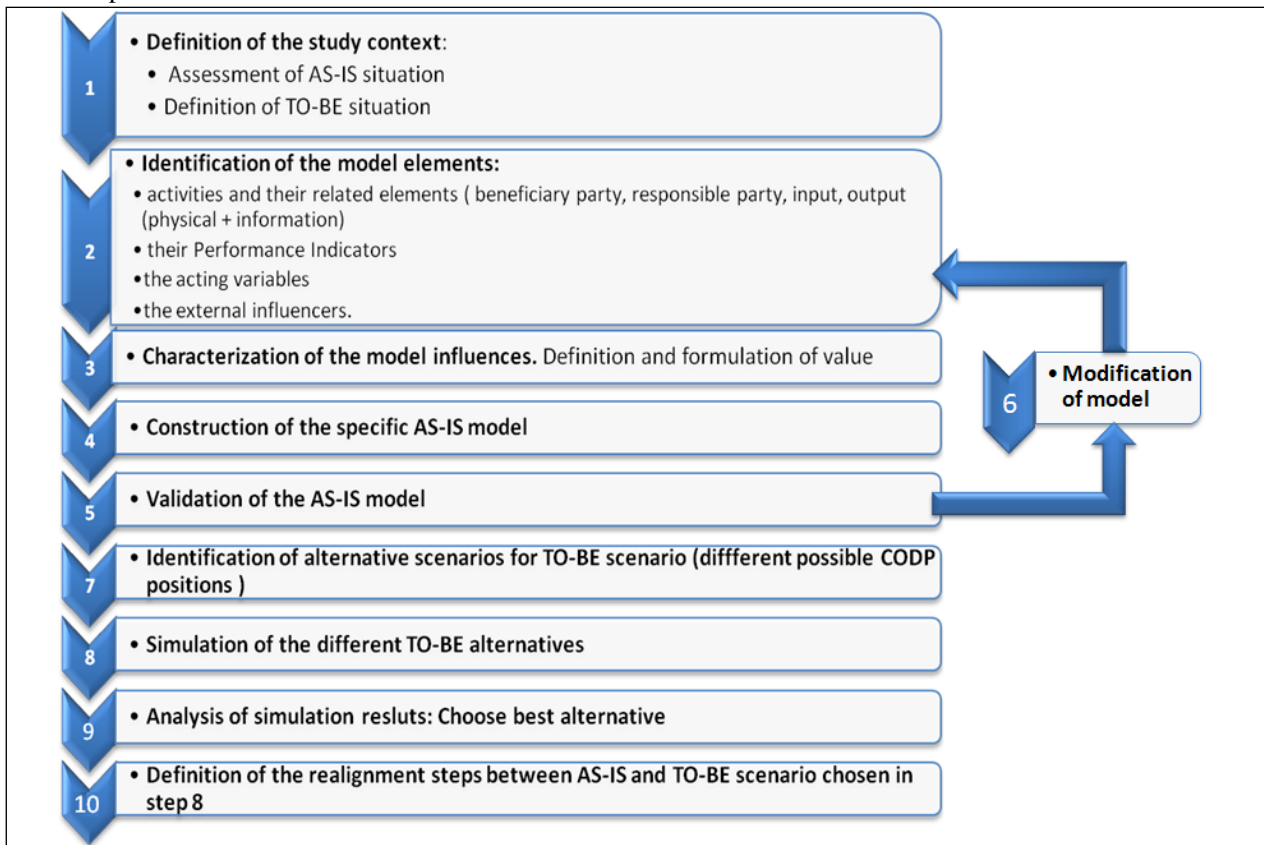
1

• Definition of the study context:
• Assessment of AS-IS situation
• Definition of TO-BE situation

2

• Identification of the model elements:
• activities and their related elements ( beneficiary party, responsible party, input, output (physical + information)
• their Performance Indicators
• the acting variables
• the external influencers.

3

• Characterization of the model influences. Definition and formulation of value

4

• Construction of the specific AS-IS model

5

• Validation of the AS-IS model

6

• Modification of model

7

• Identification of alternative scenarios for TO-BE scenario (diffferent possible CODP positions )

8

• Simulation of the different TO-BE alternatives

9

• Analysis of simulation resluts: Choose best alternative

10

• Definition of the realignment steps between AS-IS and TO-BE scenario chosen in step 8